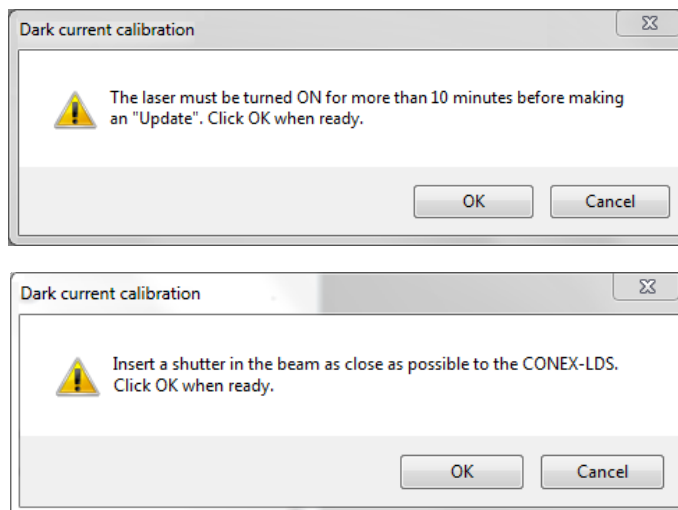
Dark current calibration

The laser must be turned ON for more than 10 minutes before making an "Update". Click OK when ready.

OK Cancel

Dark current calibration

Insert a shutter in the beam as close as possible to the CONEX-LDS. Click OK when ready.

OK Cancel